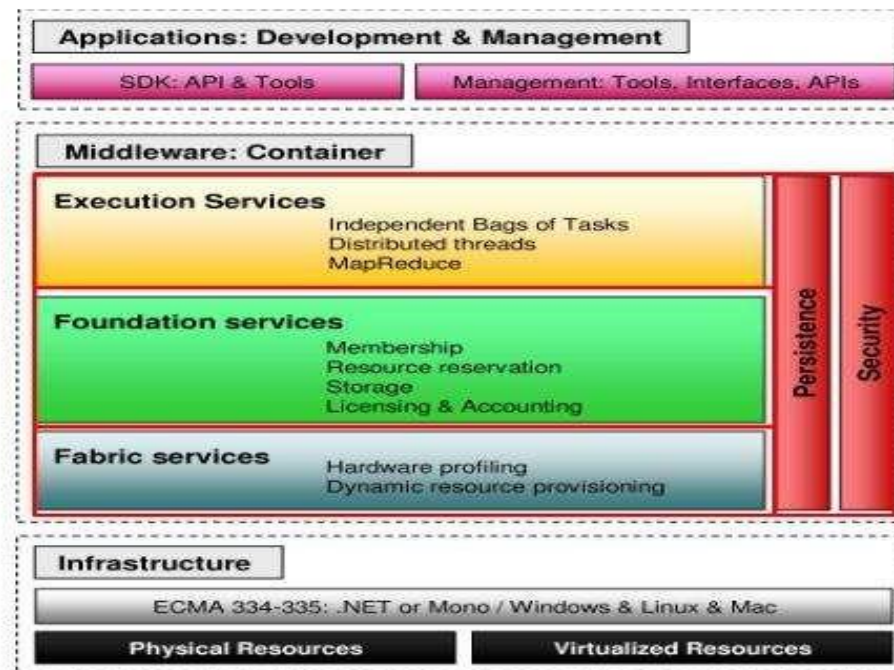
Applications: Development & Management

SDK: API & Tools

Management: Tools, Interfaces, APIs

Middleware: Container

Execution Services

Independent Bags of Tasks
Distributed threads
MapReduce

Foundation services

Membership
Resource reservation
Storage
Licensing & Accounting

Fabric services

Hardware profiling
Dynamic resource provisioning

Persistence

Security

Infrastructure

ECMA 334-335: .NET or Mono / Windows & Linux & Mac

Physical Resources

Virtualized Resources